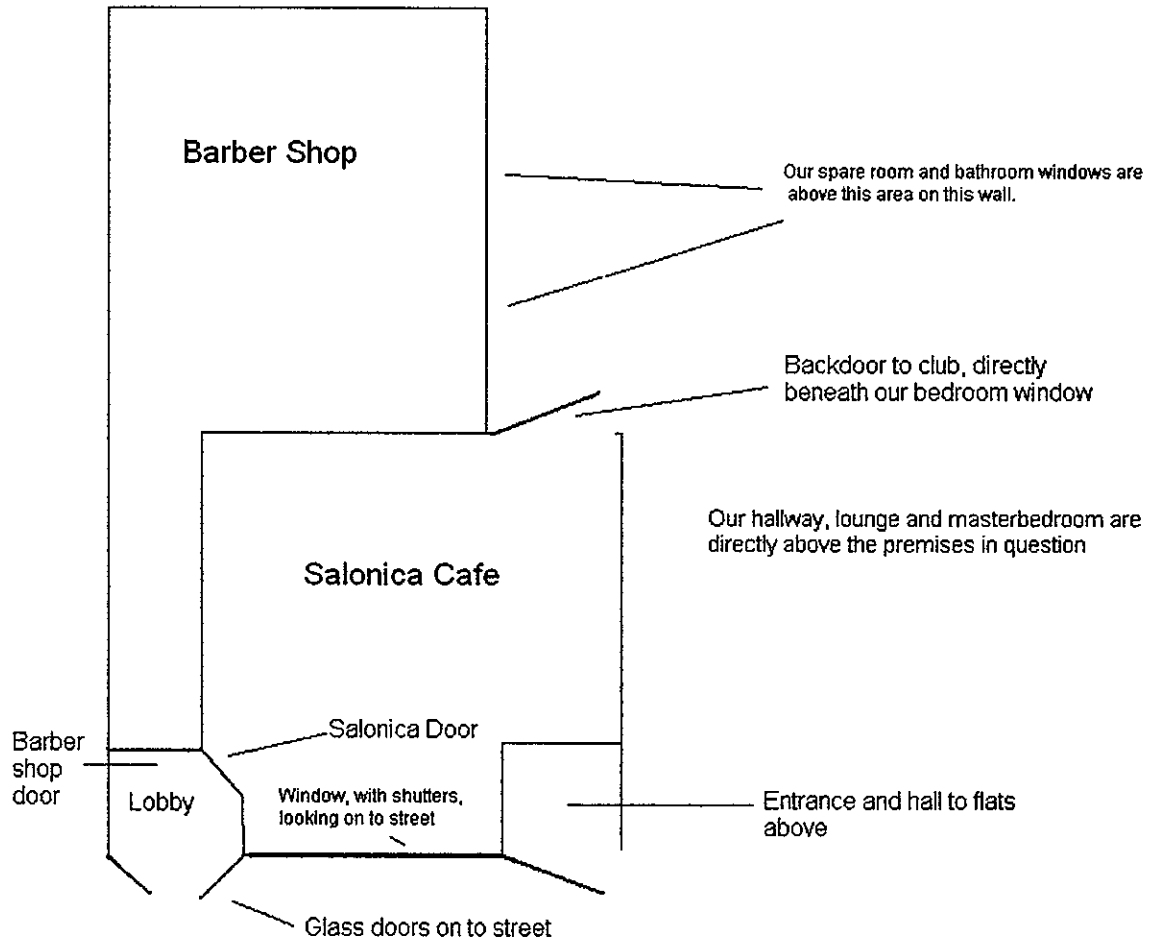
Barber Shop

Our spare room and bathroom windows are above this area on this wall.

Backdoor to club, directly beneath our bedroom window

Our hallway, lounge and masterbedroom are directly above the premises in question

Salonica Cafe

Salonica Door

Barber shop door

Lobby

Window, with shutters, looking on to street

Entrance and hall to flats above

Glass doors on to street